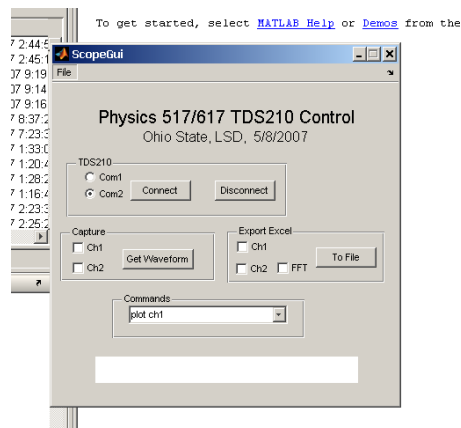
To get started, select MATLAB Help or Demos from the

7 2:44:5
7 2:45:1
07 9:19
07 9:14
07 9:16
7 8:37:2
7 7:23:3
7 1:33:0
7 1:20:4
7 1:28:2
7 1:16:4
7 2:23:3
7 2:25:2

ScopeGui
File

Physics 517/617 TDS210 Control
Ohio State, LSD, 5/8/2007

TDS210
Com1
Com2
Connect
Disconnect

Capture
Ch1
Ch2
Get Waveform

Export Excel
Ch1
Ch2
FFT
To File

Commands
plot ch1